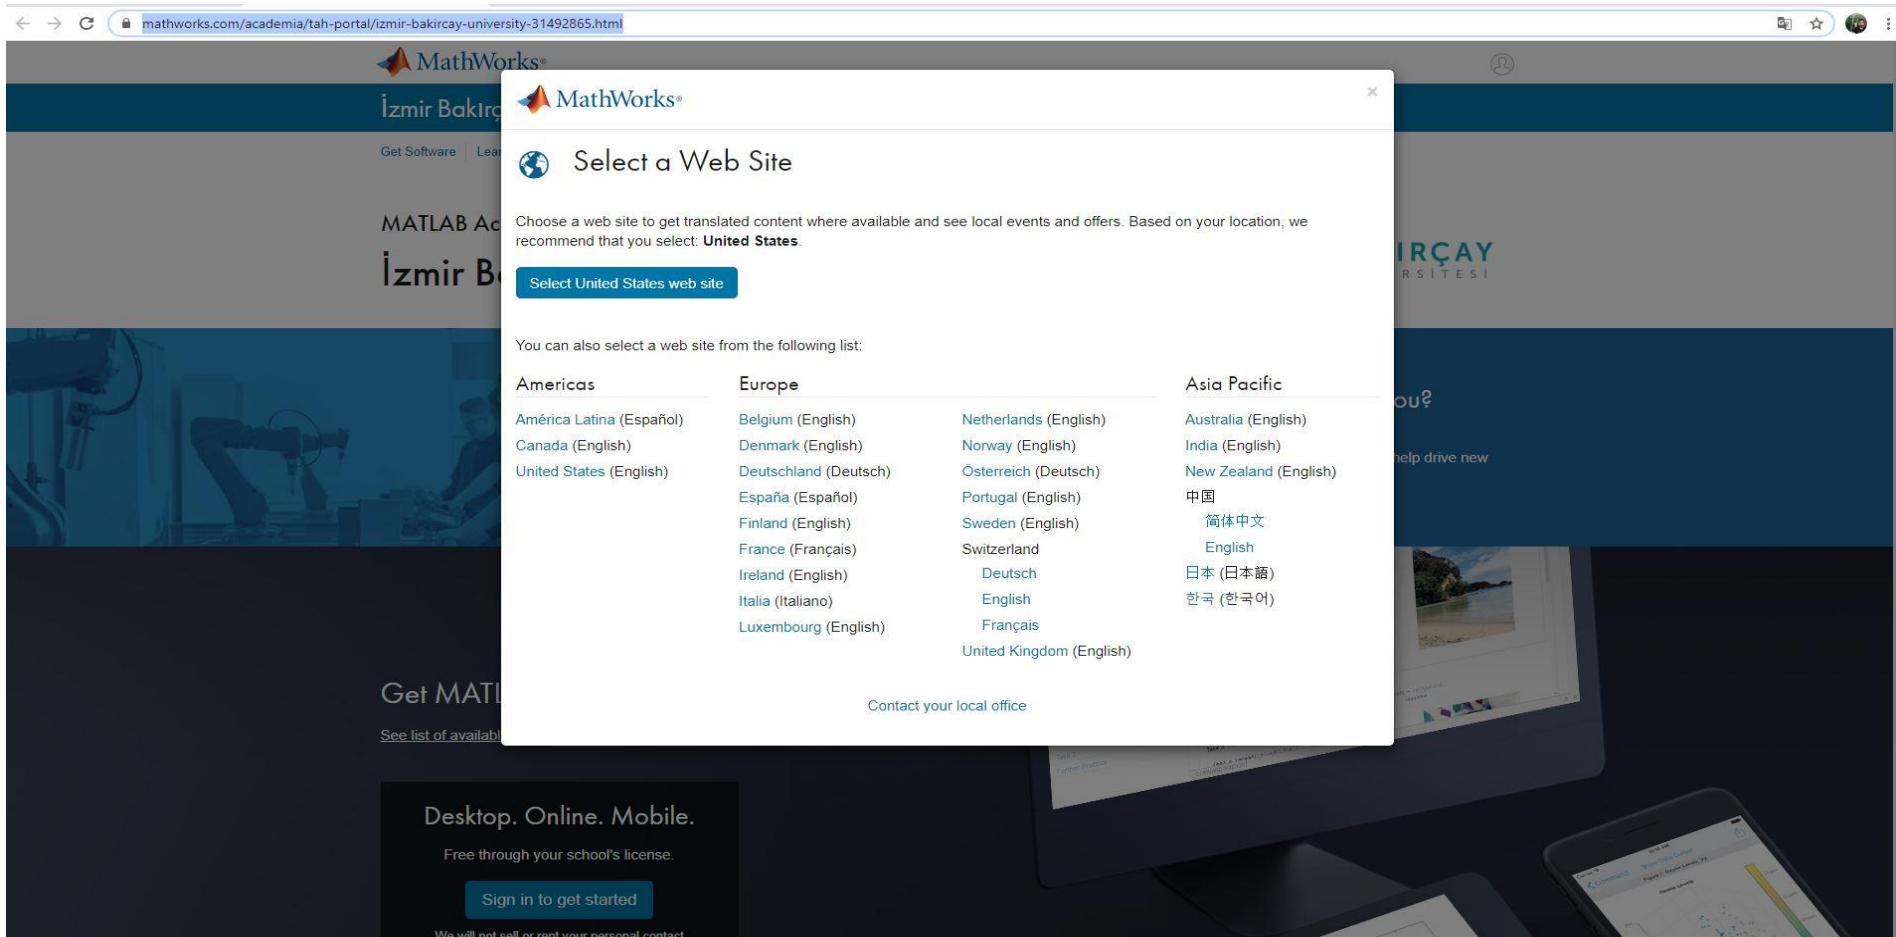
mathworks.com/academia/tah-portal/izmir-bakircay-university-31492865.html

MathWorks®

İzmir Bakırç

Get Software | Lea

MATLAB Ac

İzmir B

IRÇAY
RSİTESİ

ou?

help drive new

MathWorks®

×

Select a Web Site

Choose a web site to get translated content where available and see local events and offers. Based on your location, we recommend that you select: **United States**.

Select United States web site

You can also select a web site from the following list:

Americas

América Latina (Español)
Canada (English)
United States (English)

Europe

Belgium (English)
Denmark (English)
Deutschland (Deutsch)
España (Español)
Finland (English)
France (Français)
Ireland (English)
Italia (Italiano)
Luxembourg (English)

Netherlands (English)
Norway (English)
Österreich (Deutsch)
Portugal (English)
Sweden (English)
Switzerland
Deutsch
English
Français
United Kingdom (English)

Asia Pacific

Australia (English)
India (English)
New Zealand (English)
中国
简体中文
English
日本 (日本語)
한국 (한국어)

Contact your local office

Get MATL

See list of availabl

Desktop. Online. Mobile.

Free through your school's license.

Sign in to get started

We will not sell or rent your personal contact